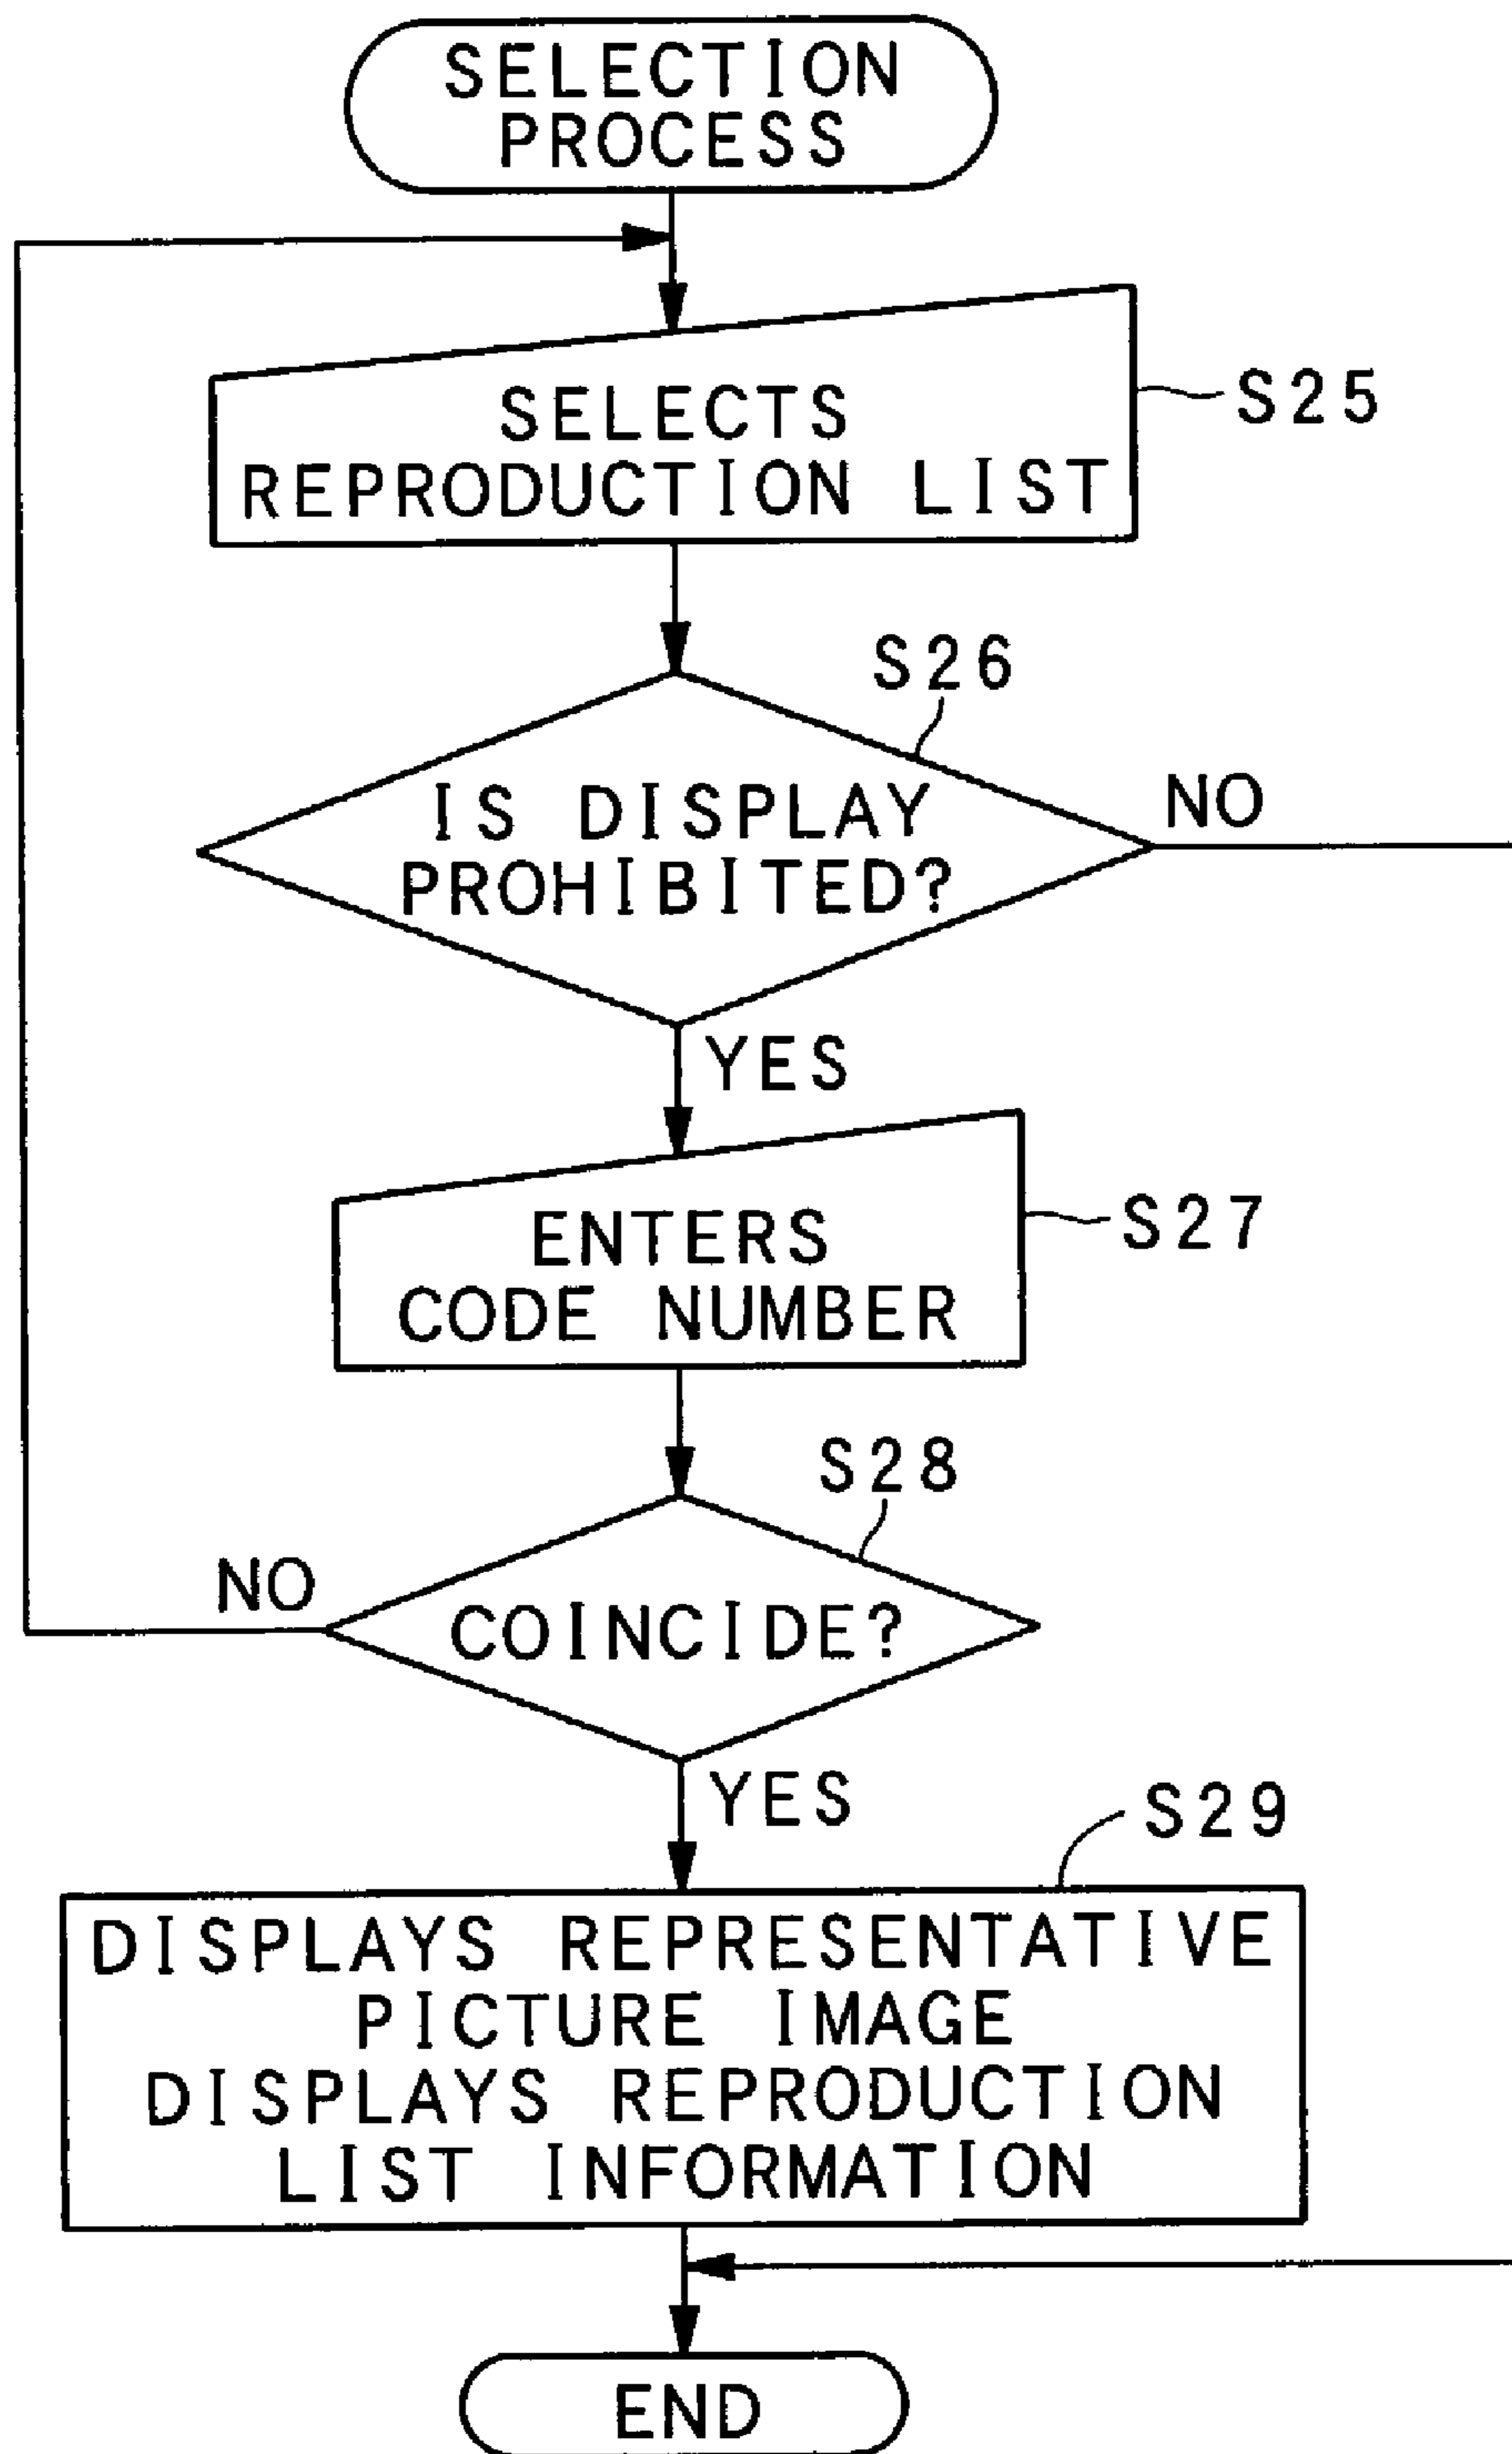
SELECTION PROCESS

SELECTS REPRODUCTION LIST

S25

S26

IS DISPLAY PROHIBITED?

NO

YES

ENTERS CODE NUMBER

S27

S28

NO

COINCIDE?

YES

S29

DISPLAYS REPRESENTATIVE PICTURE IMAGE
DISPLAYS REPRODUCTION LIST INFORMATION

END